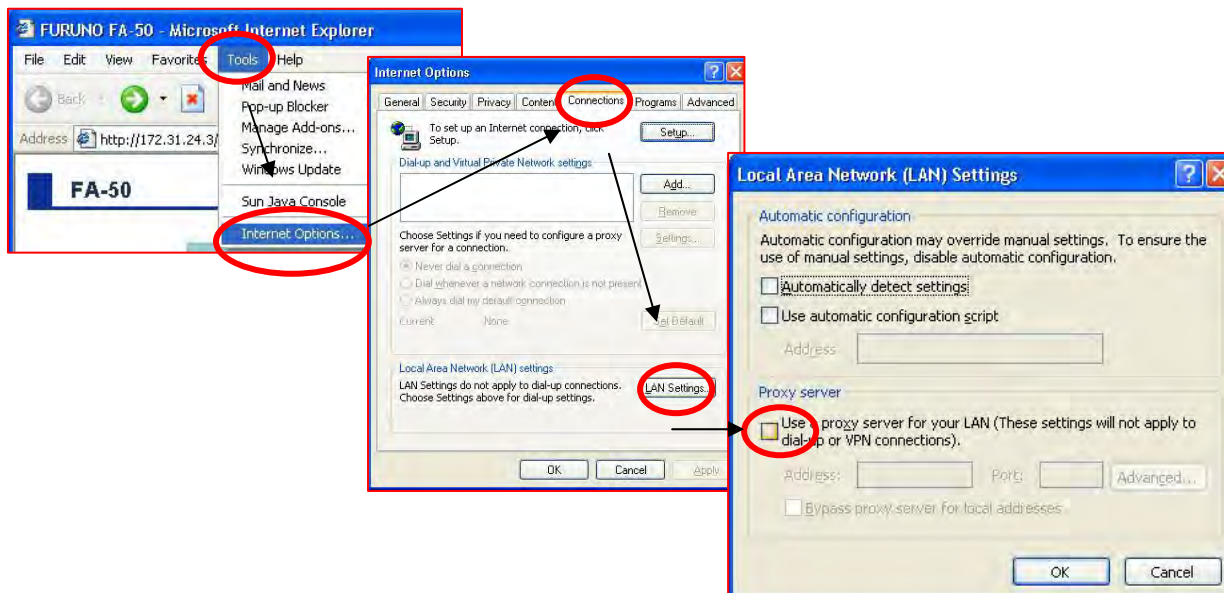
FURUNO FA-50 - Microsoft Internet Explorer

File Edit View Favorites Tools Help

Back

Address http://172.31.24.3/

FA-50

Mail and News
Pop-up Blocker
Manage Add-ons...
Synchronize...
Windows Update
Sun Java Console
Internet Options...

Internet Options

General Security Privacy Content Connections Programs Advanced

To set up an Internet connection, click Setup.

Setup...

Dial-up and Virtual Private Network settings

Add...
Remove
Settings...

Choose Settings if you need to configure a proxy server for a connection.

Never dial a connection
Dial whenever a network connection is not present
Always dial my default connection

Current None

Set Default

Local Area Network (LAN) settings

LAN Settings do not apply to dial-up connections. Choose Settings above for dial-up settings.

LAN Settings...

OK Cancel Apply

Local Area Network (LAN) Settings

Automatic configuration

Automatic configuration may override manual settings. To ensure the use of manual settings, disable automatic configuration.

Automatically detect settings

Use automatic configuration script

Address

Proxy server

Use a proxy server for your LAN (These settings will not apply to dial-up or VPN connections).

Address: Port: Advanced...

Bypass proxy server for local addresses

OK Cancel